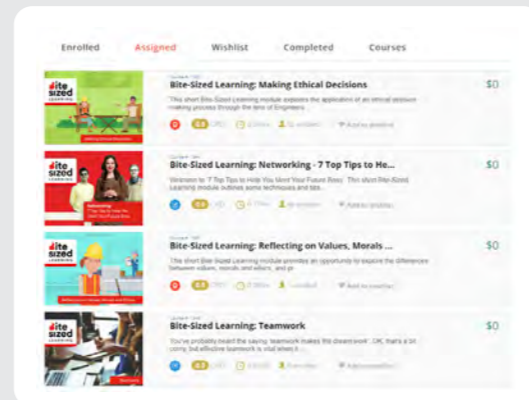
Enrolled Assigned Wishlist Completed Courses

bite sized LEARNING

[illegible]

Bite-Sized Learning: Making Ethical Decisions

This short Bite-Sized Learning module explores the application of an ethical decision making process through the lens of Engineers.

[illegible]

$0

bite sized LEARNING

Networking

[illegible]

Bite-Sized Learning: Networking - 7 Top Tips to He...

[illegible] to "7 Top Tips to Help You Land Your Future Boss". This short Bite-Sized Learning module outlines some techniques and tips...

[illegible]

$0

bite sized LEARNING

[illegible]

Bite-Sized Learning: Reflecting on Values, Morals ...

This short Bite-Sized Learning module provides an opportunity to explore the differences between values, morals and ethics, and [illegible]

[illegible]

$0

bite sized LEARNING

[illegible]

Bite-Sized Learning: Teamwork

You've probably heard the saying 'teamwork makes the dreamwork'. OK, that's a bit corny, but effective teamwork is vital when it...

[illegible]

$0